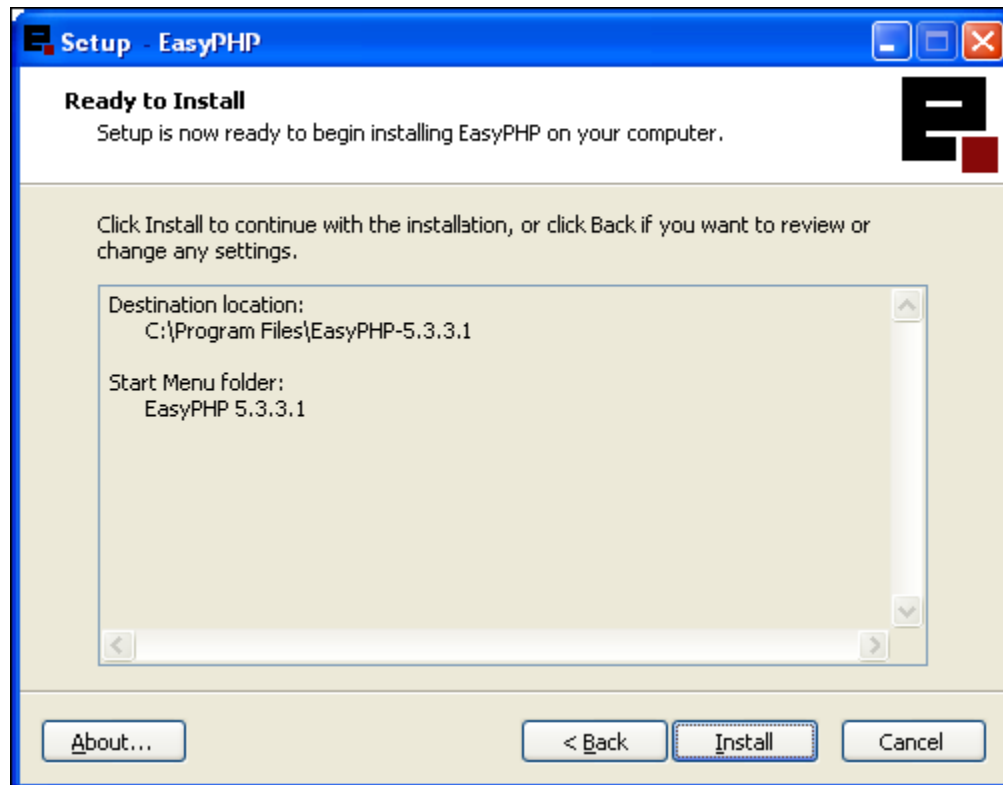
Setup - EasyPHP

Ready to Install
Setup is now ready to begin installing EasyPHP on your computer.

Click Install to continue with the installation, or click Back if you want to review or change any settings.

Destination location:
C:\Program Files\EasyPHP-5.3.3.1

Start Menu folder:
EasyPHP 5.3.3.1

About...

< Back

Install

Cancel